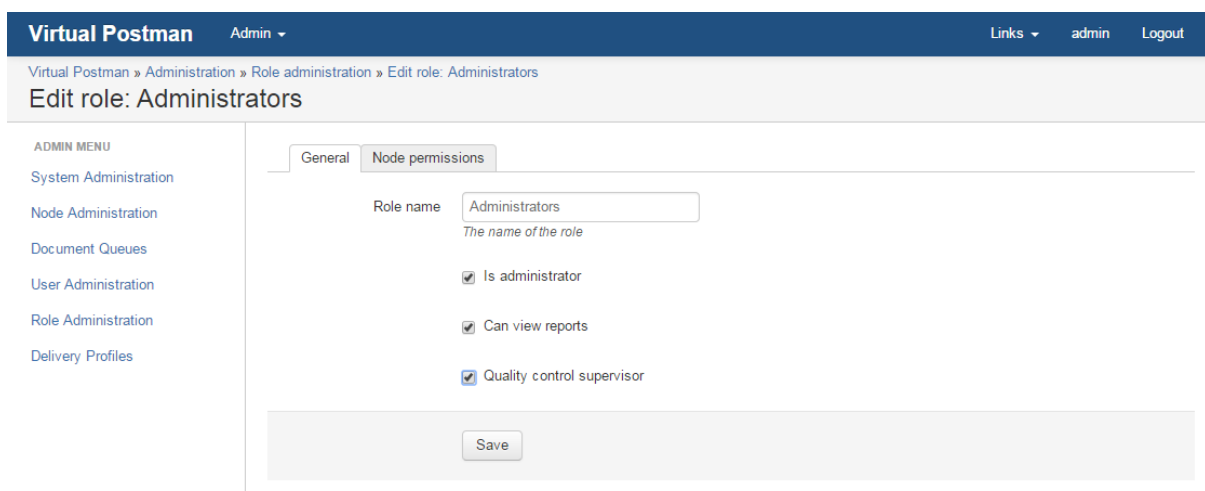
Virtual Postman Admin ▾ Links ▾ admin Logout

Virtual Postman » Administration » Role administration » Edit role: Administrators

Edit role: Administrators

ADMIN MENU
System Administration
Node Administration
Document Queues
User Administration
Role Administration
Delivery Profiles

General | Node permissions

Role name Administrators
The name of the role

☑ Is administrator

☑ Can view reports

☑ Quality control supervisor

Save